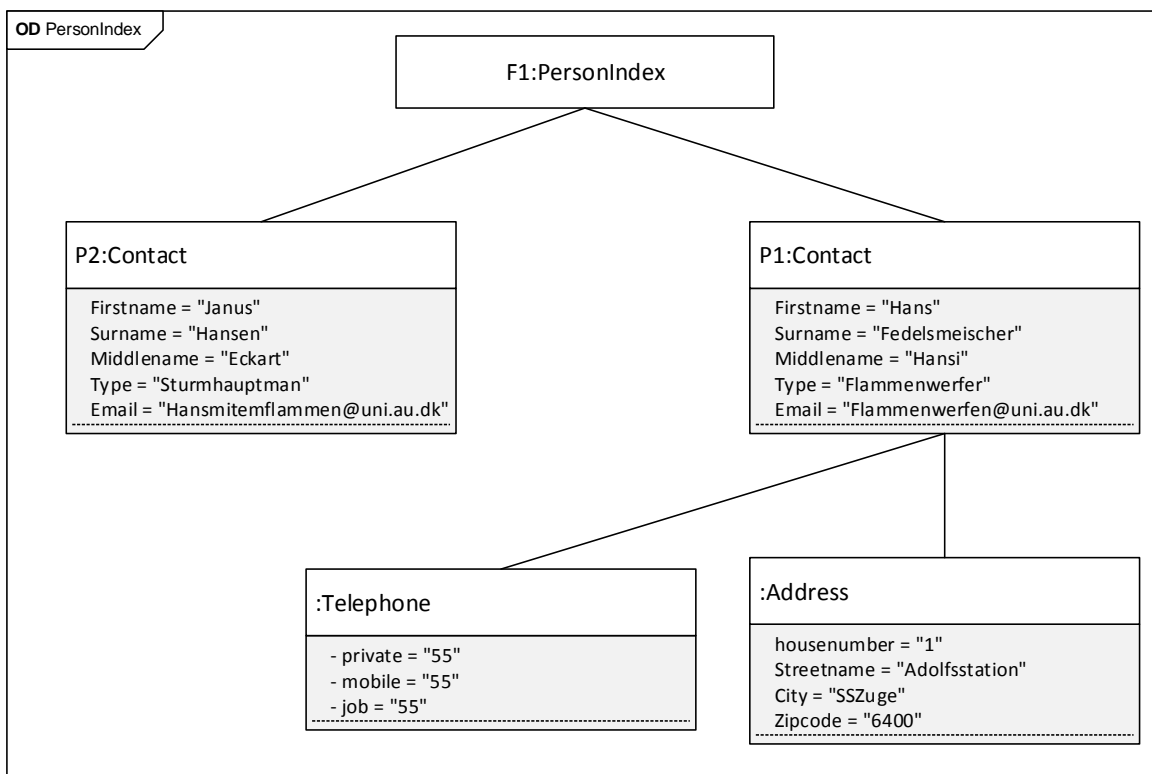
**OD** PersonIndex

F1:PersonIndex

P2:Contact

Firstname = "Janus"
Surname = "Hansen"
Middlename = "Eckart"
Type = "Sturmhauptman"
Email = "Hansmitemflammen@uni.au.dk"

P1:Contact

Firstname = "Hans"
Surname = "Fedelsmeischer"
Middlename = "Hansi"
Type = "Flammenwerfer"
Email = "Flammenwerfen@uni.au.dk"

:Telephone

- private = "55"
- mobile = "55"
- job = "55"

:Address

housenumber = "1"
Streetname = "Adolfsstation"
City = "SSZuge"
Zipcode = "6400"